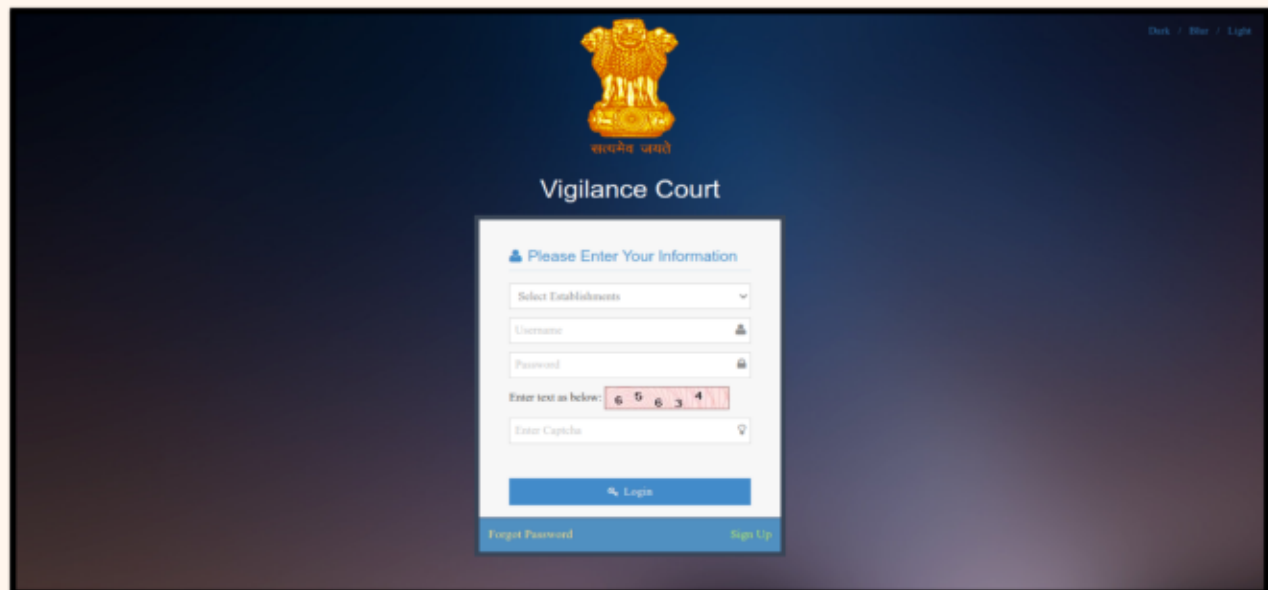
Dark / Blue / Light

सत्यमेव जयते

Vigilance Court

Please Enter Your Information

Select Establishments

Username

Password

Enter text as below: 6 5 6 3 4

Enter Captcha

Login

Forgot Password

Sign Up